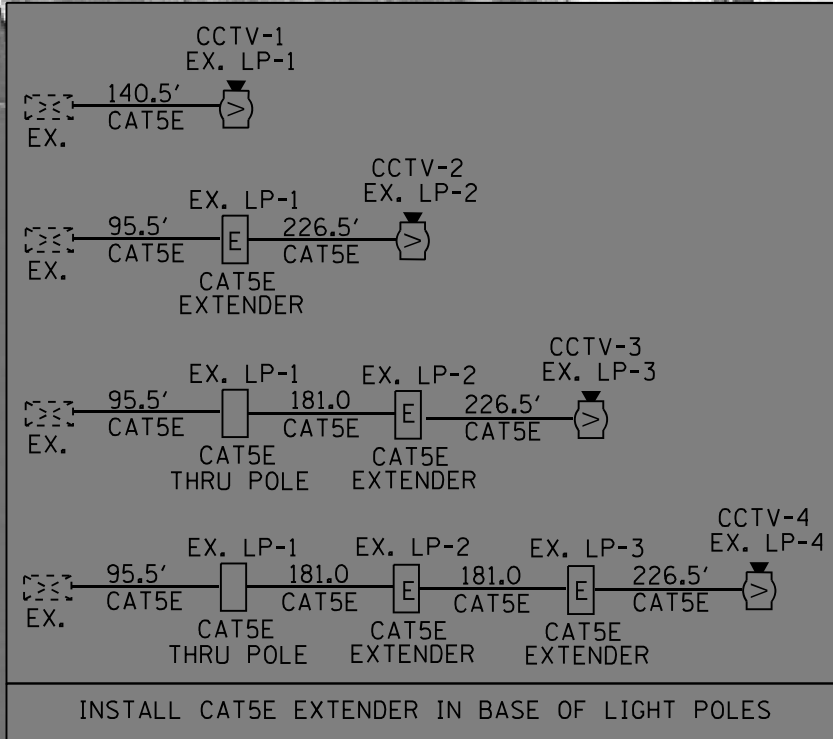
CCTV-1
EX. LP-1

140.5′
CAT5E
EX.

CCTV-2
EX. LP-2

EX. LP-1
95.5′
CAT5E
E
226.5′
CAT5E
EX.
CAT5E
EXTENDER

CCTV-3
EX. LP-3

EX. LP-1
EX. LP-2
95.5′
CAT5E
181.0
CAT5E
E
226.5′
CAT5E
EX.
CAT5E
THRU POLE
CAT5E
EXTENDER

CCTV-4
EX. LP-4

EX. LP-1
EX. LP-2
EX. LP-3
95.5′
CAT5E
181.0
CAT5E
E
181.0
CAT5E
E
226.5′
CAT5E
EX.
CAT5E
THRU POLE
CAT5E
EXTENDER
CAT5E
EXTENDER

INSTALL CAT5E EXTENDER IN BASE OF LIGHT POLES